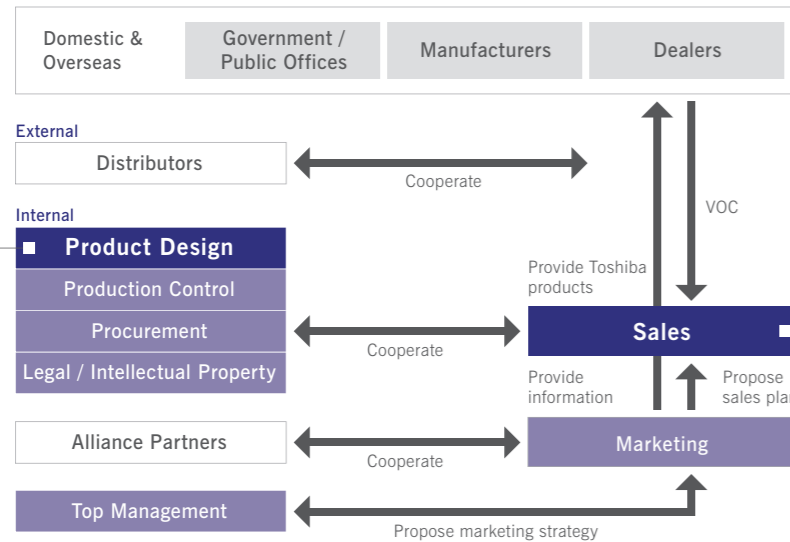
Domestic & Overseas

Government / Public Offices

Manufacturers

Dealers

External

Distributors

Cooperate

VOC

Internal

Product Design

Production Control

Procurement

Legal / Intellectual Property

Provide Toshiba products

Sales

Cooperate

Provide information

Propose sales pla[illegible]

Alliance Partners

Marketing

Cooperate

Top Management

Propose marketing strategy